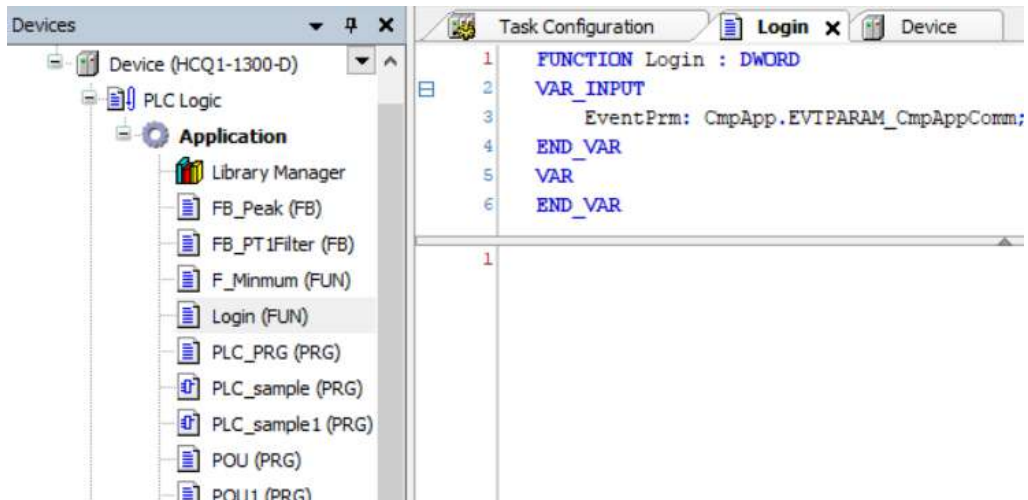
Devices

Device (HCQ1-1300-D)
PLC Logic
Application
Library Manager
FB_Peak (FB)
FB_PT1Filter (FB)
F_Minmum (FUN)
Login (FUN)
PLC_PRG (PRG)
PLC_sample (PRG)
PLC_sample1 (PRG)
POU (PRG)
POU1 (PRG)

Task Configuration
Login
Device

1 FUNCTION Login : DWORD
2 VAR_INPUT
3 EventPrm: CmpApp.EVTPARAM_CmpAppComm;
4 END_VAR
5 VAR
6 END_VAR

1